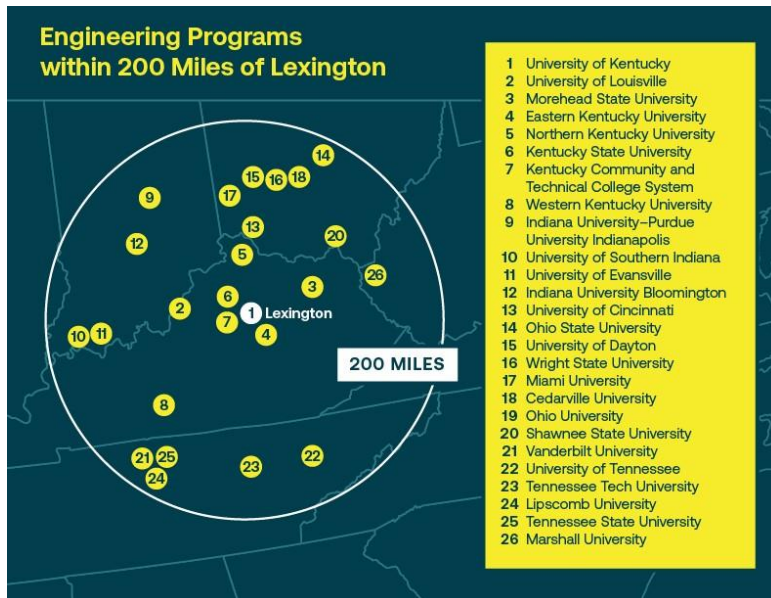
Engineering Programs within 200 Miles of Lexington

9
12
17
15
16
18
14
13
20
5
26
3
6
2
1 Lexington
7
4
10
11
200 MILES
8
21
25
24
23
22

1 University of Kentucky
2 University of Louisville
3 Morehead State University
4 Eastern Kentucky University
5 Northern Kentucky University
6 Kentucky State University
7 Kentucky Community and Technical College System
8 Western Kentucky University
9 Indiana University–Purdue University Indianapolis
10 University of Southern Indiana
11 University of Evansville
12 Indiana University Bloomington
13 University of Cincinnati
14 Ohio State University
15 University of Dayton
16 Wright State University
17 Miami University
18 Cedarville University
19 Ohio University
20 Shawnee State University
21 Vanderbilt University
22 University of Tennessee
23 Tennessee Tech University
24 Lipscomb University
25 Tennessee State University
26 Marshall University